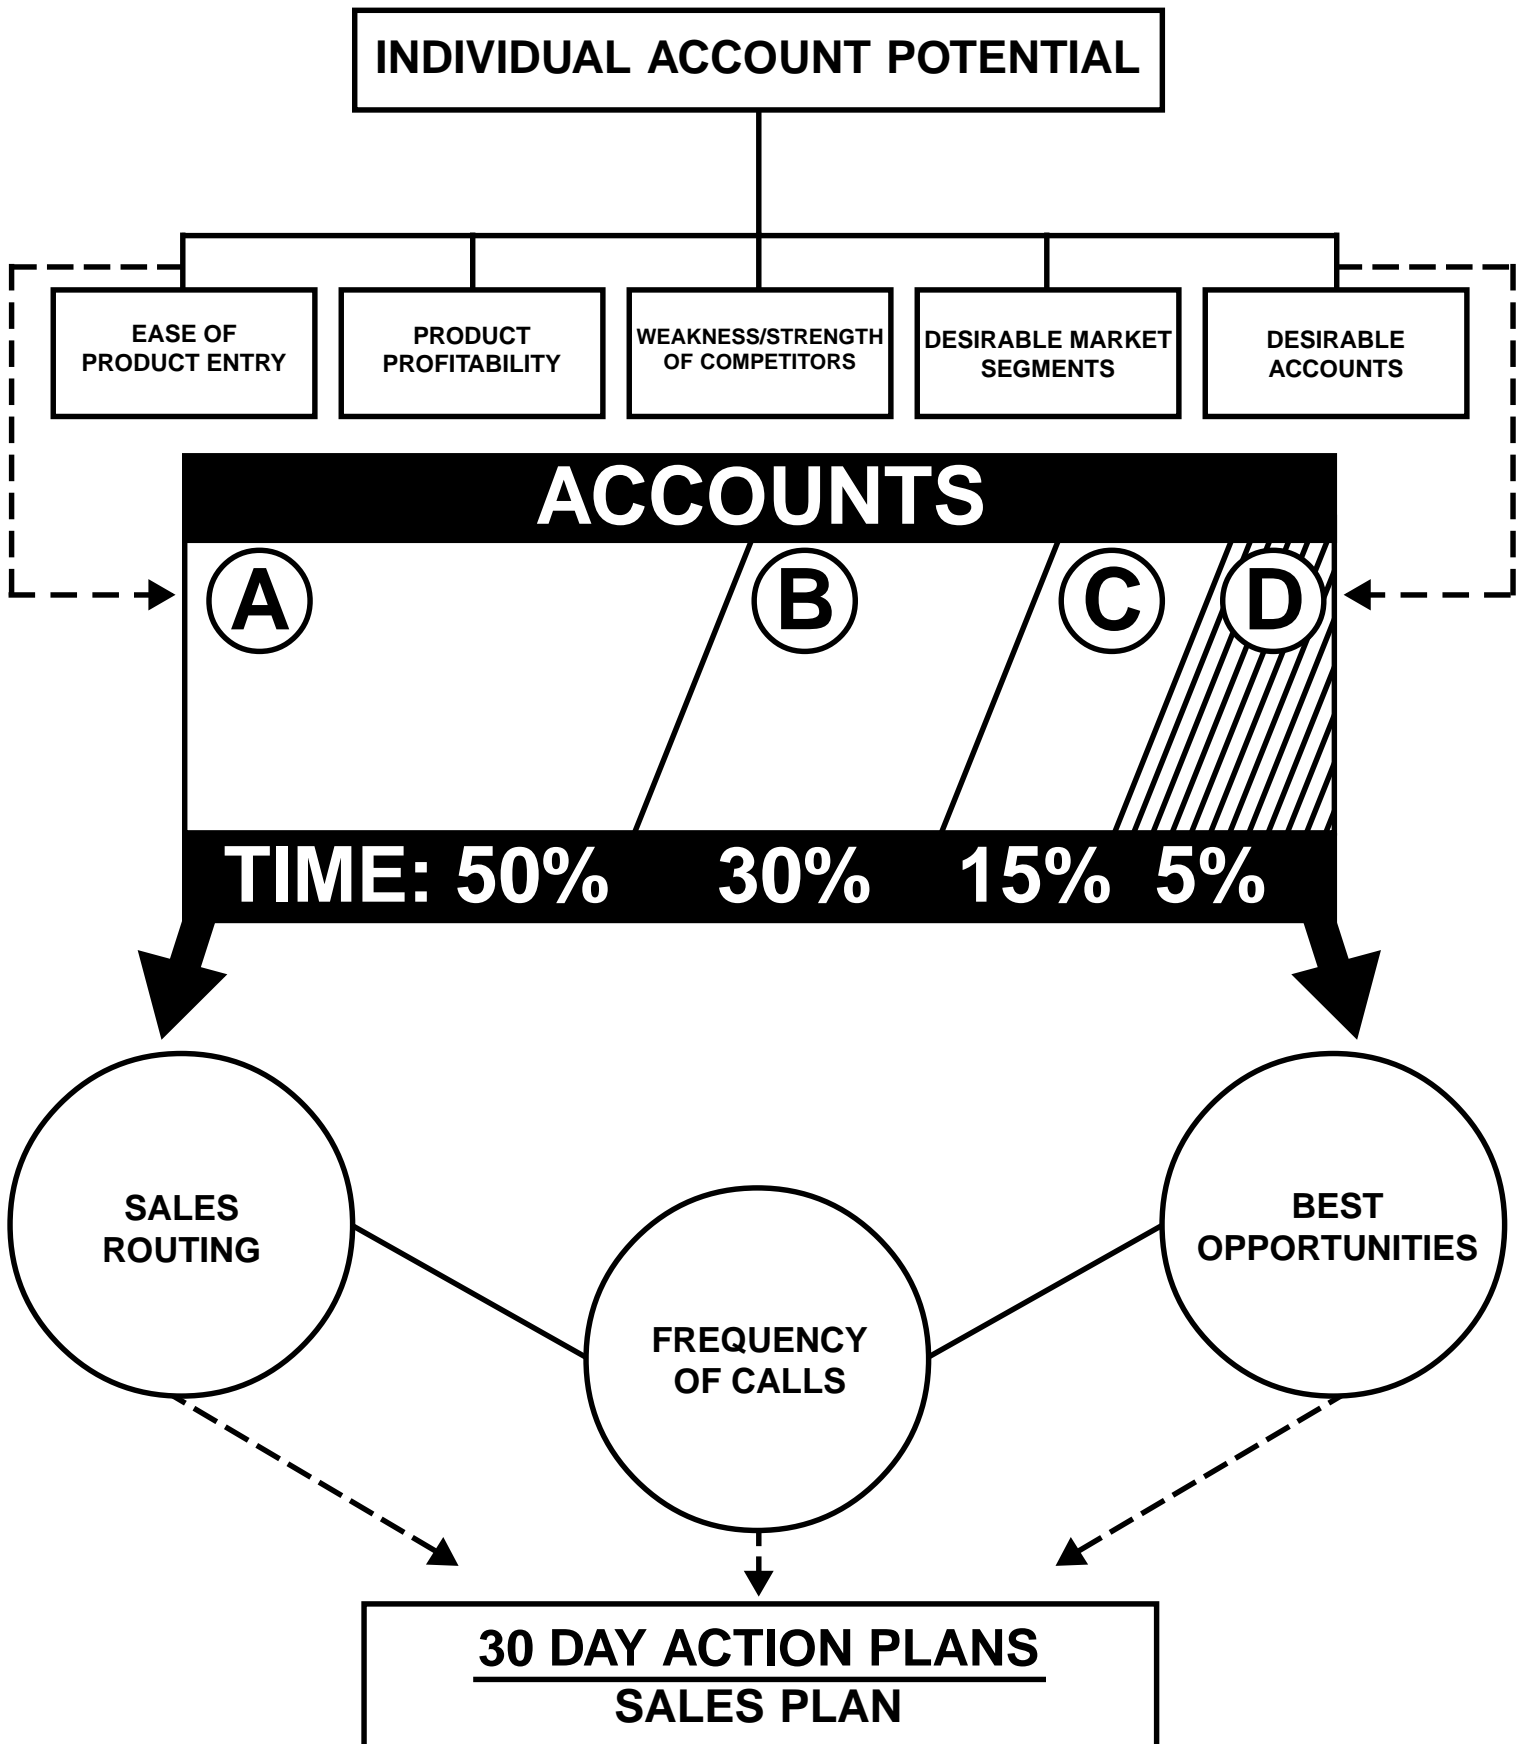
INDIVIDUAL ACCOUNT POTENTIAL

EASE OF PRODUCT ENTRY

PRODUCT PROFITABILITY

WEAKNESS/STRENGTH OF COMPETITORS

DESIRABLE MARKET SEGMENTS

DESIRABLE ACCOUNTS

ACCOUNTS

A

B

C

D

TIME: 50% 30% 15% 5%

SALES ROUTING

FREQUENCY OF CALLS

BEST OPPORTUNITIES

30 DAY ACTION PLANS

SALES PLAN